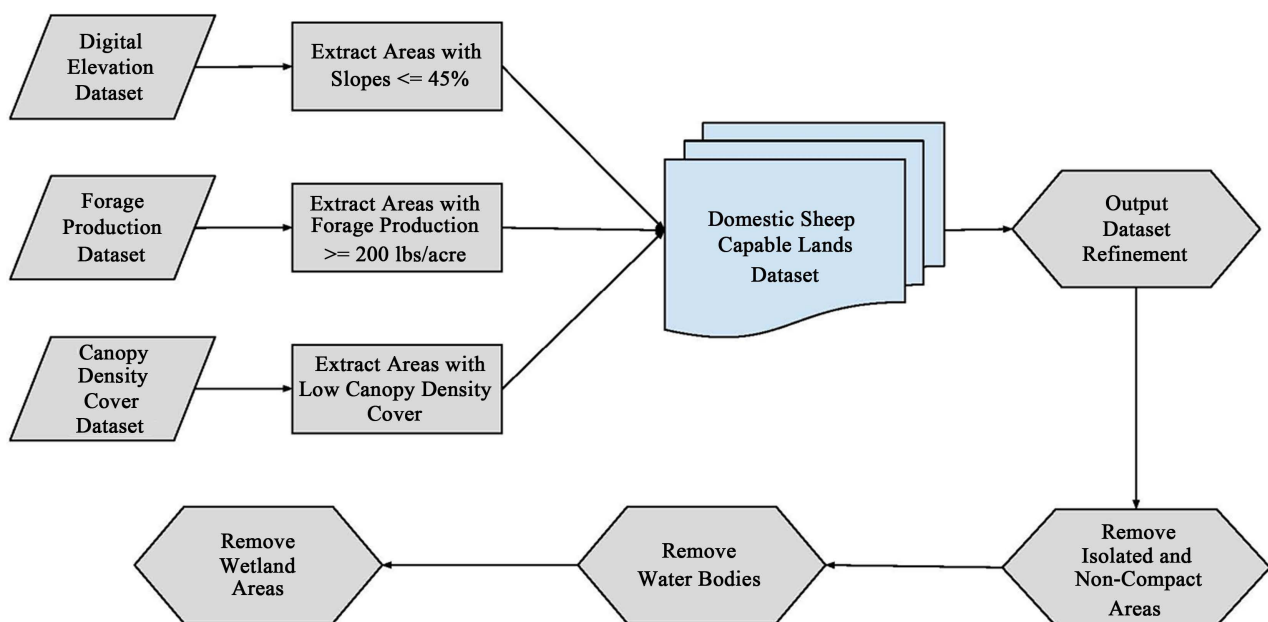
Digital Elevation Dataset

Extract Areas with Slopes <= 45%

Forage Production Dataset

Extract Areas with Forage Production >= 200 lbs/acre

Canopy Density Cover Dataset

Extract Areas with Low Canopy Density Cover

Domestic Sheep Capable Lands Dataset

Output Dataset Refinement

Remove Isolated and Non-Compact Areas

Remove Water Bodies

Remove Wetland Areas